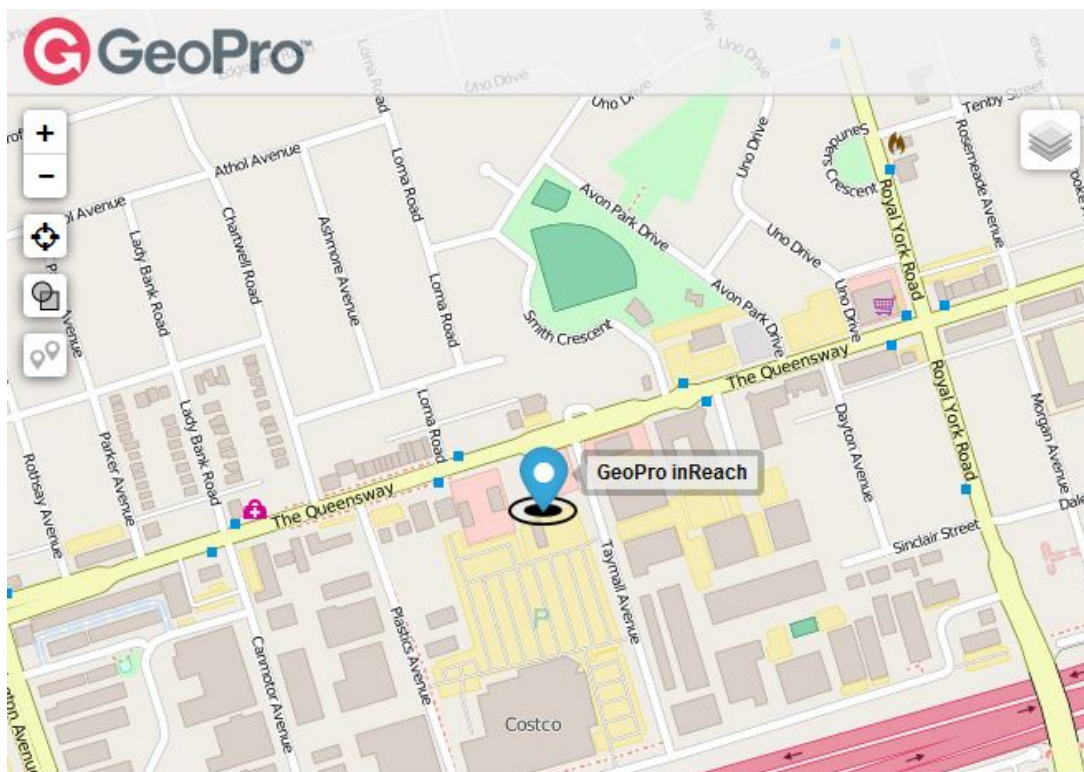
GeoPro™

+
−

GeoPro inReach

Athol Avenue
Avenue
Lady Bank Road
Chartwell Road
Ashmore Avenue
Loma Road
Loma Road
Loma Road
Avon Park Drive
Avon Park Drive
Smith Crescent
Uno Drive
Uno Drive
Uno Drive
Uno Drive
Uno Drive
Saunders Crescent
Royal York Road
Royal York Road
Rosemeade Avenue
Tenby Street
The Queensway
The Queensway
Parker Avenue
Lady Bank Road
Rothsay Avenue
Dayton Avenue
Morgan Avenue
Sinclair Street
Taymall Avenue
Plastics Avenue
Canmotor Avenue
Costco
P